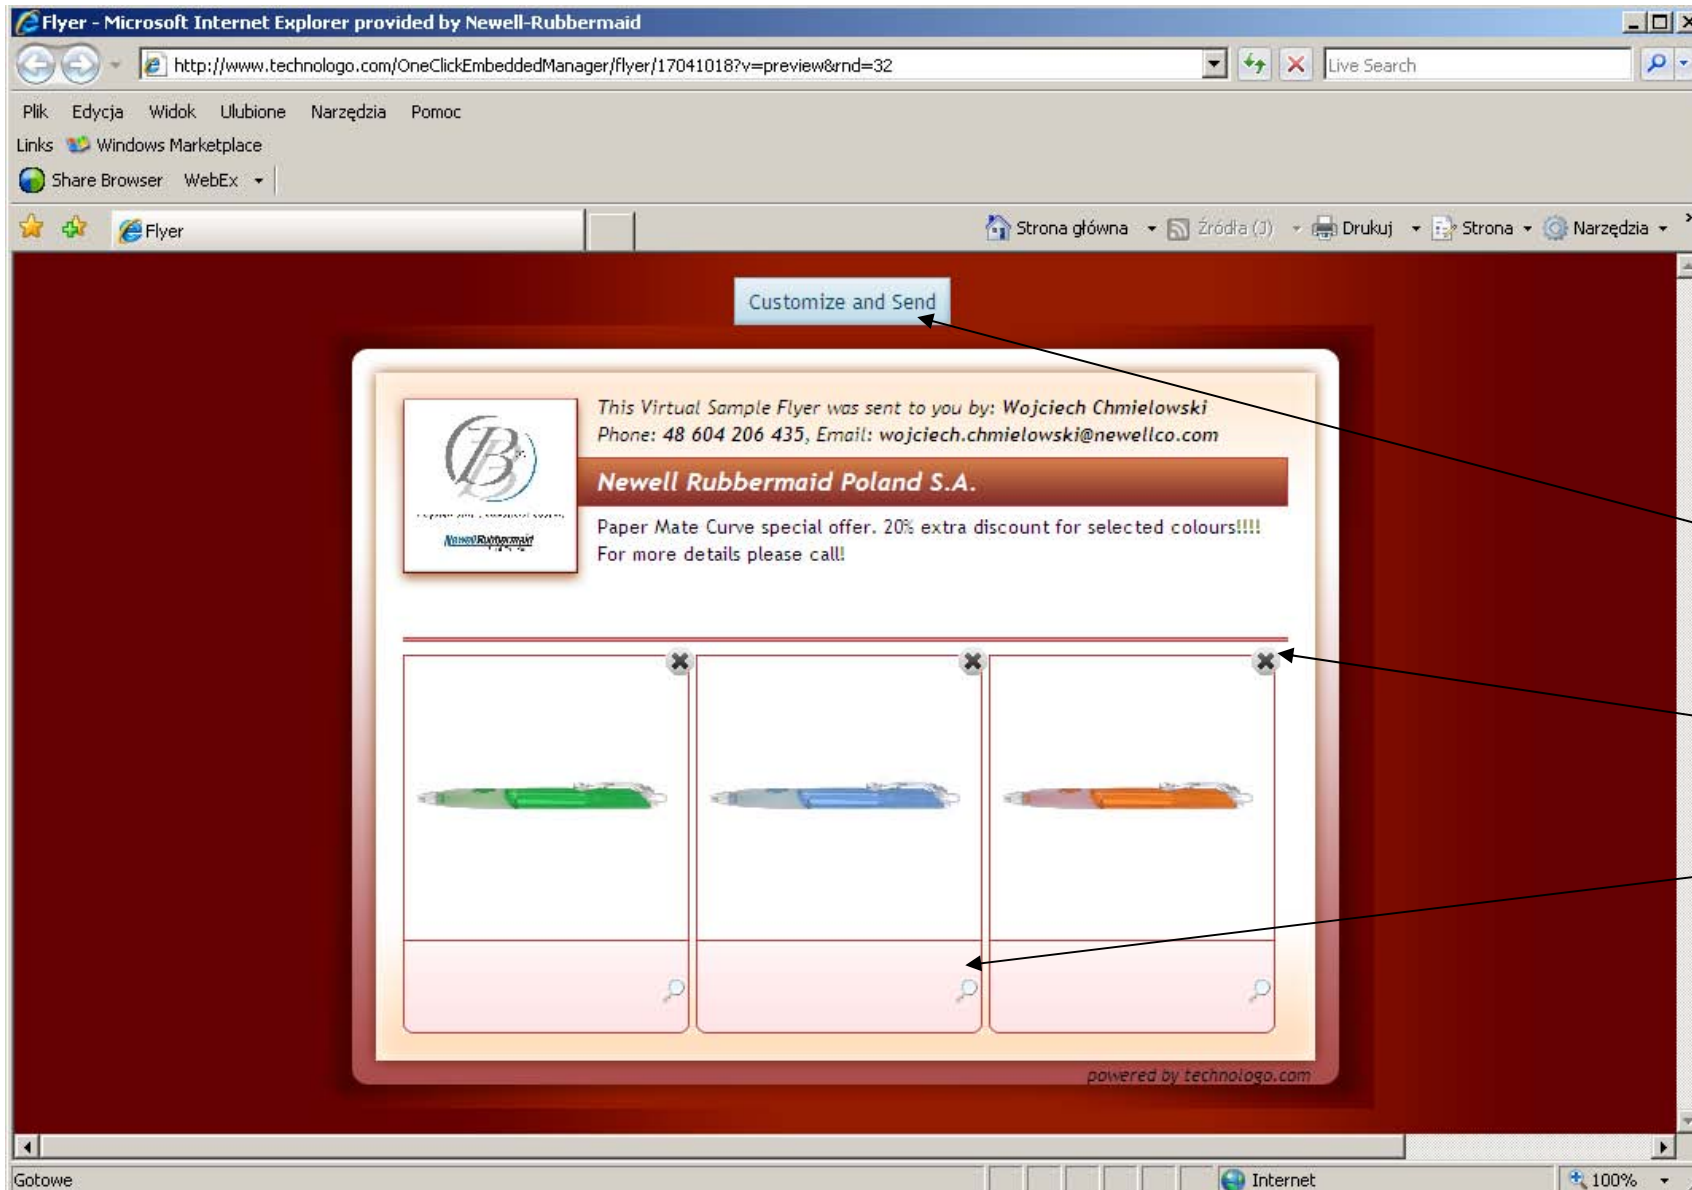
Flyer - Microsoft Internet Explorer provided by Newell-Rubbermaid

http://www.technologo.com/OneClickEmbeddedManager/flyer/17041018?v=preview&rnd=32

Live Search

Plik Edycja Widok Ulubione Narzędzia Pomoc

Links Windows Marketplace

Share Browser WebEx

Flyer

Strona główna Źródła (J) Drukuj Strona Narzędzia

Customize and Send

This Virtual Sample Flyer was sent to you by: Wojciech Chmielowski
Phone: 48 604 206 435, Email: wojciech.chmielowski@newellco.com

Newell Rubbermaid Poland S.A.

Paper Mate Curve special offer. 20% extra discount for selected colours!!!!
For more details please call!

powered by technologo.com

Gotowe

Internet

100%